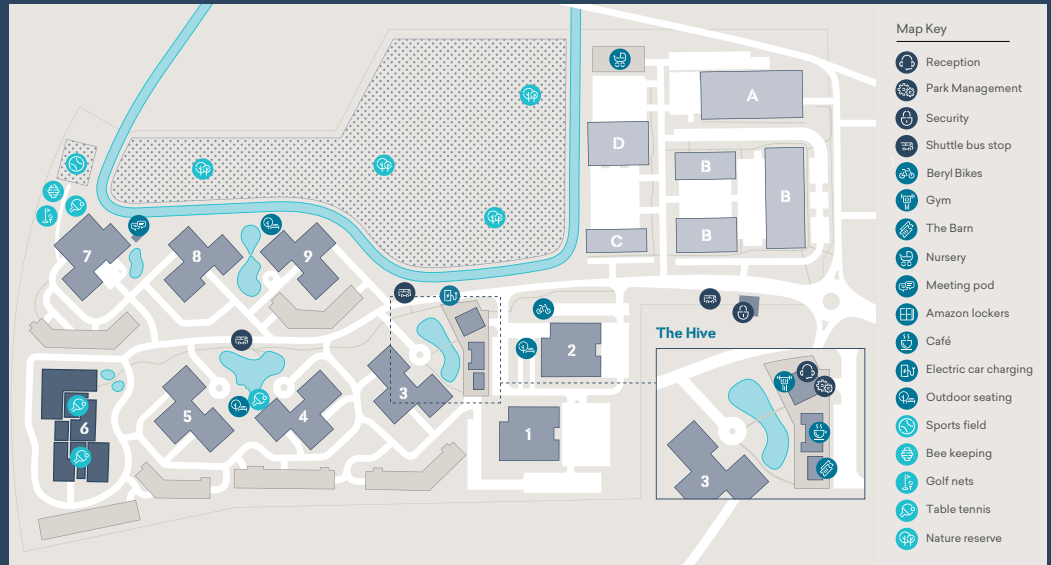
A
D
B
B
B
C
7
8
9
2
3
The Hive
5
4
6
1
3

Map Key
Reception
Park Management
Security
Shuttle bus stop
Beryl Bikes
Gym
The Barn
Nursery
Meeting pod
Amazon lockers
Café
Electric car charging
Outdoor seating
Sports field
Bee keeping
Golf nets
Table tennis
Nature reserve